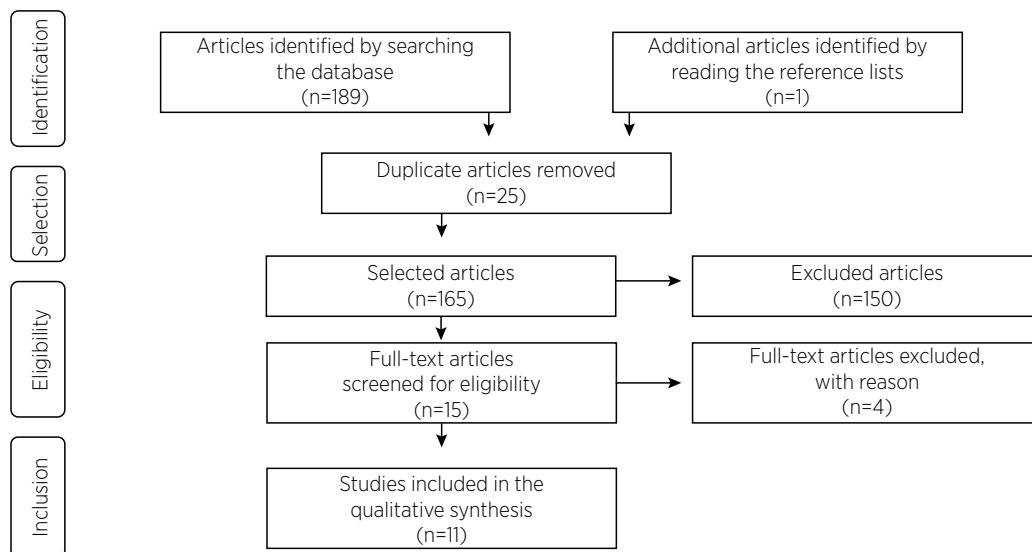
Identification

Articles identified by searching the database (n=189)

Additional articles identified by reading the reference lists (n=1)

Selection

Duplicate articles removed (n=25)

Selected articles (n=165)

Excluded articles (n=150)

Eligibility

Full-text articles screened for eligibility (n=15)

Full-text articles excluded, with reason (n=4)

Inclusion

Studies included in the qualitative synthesis (n=11)